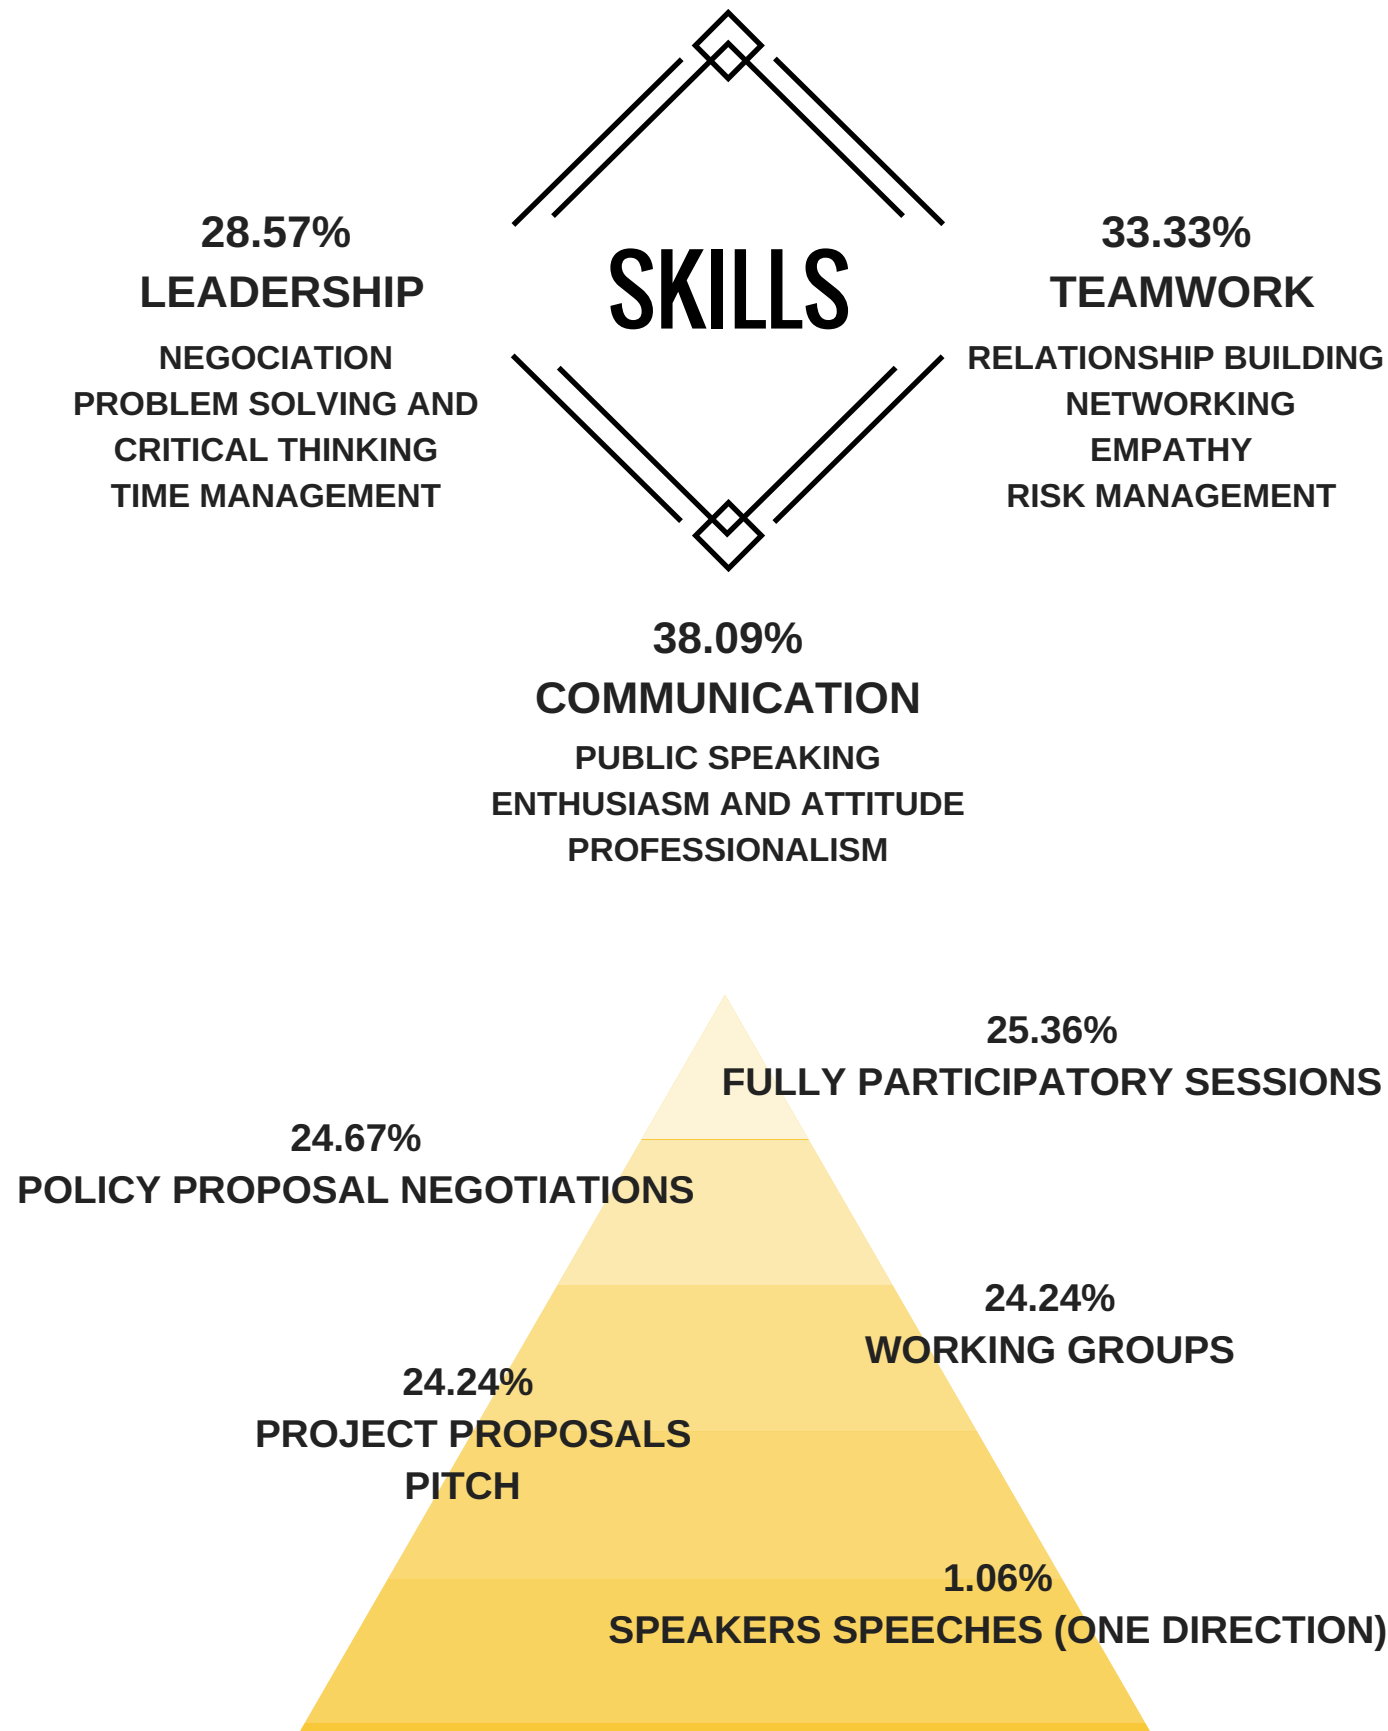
SKILLS

28.57%
LEADERSHIP

NEGOCIATION
PROBLEM SOLVING AND CRITICAL THINKING
TIME MANAGEMENT

33.33%
TEAMWORK

RELATIONSHIP BUILDING
NETWORKING
EMPATHY
RISK MANAGEMENT

38.09%
COMMUNICATION

PUBLIC SPEAKING
ENTHUSIASM AND ATTITUDE
PROFESSIONALISM

25.36%
FULLY PARTICIPATORY SESSIONS

24.67%
POLICY PROPOSAL NEGOTIATIONS

24.24%
WORKING GROUPS

24.24%
PROJECT PROPOSALS PITCH

1.06%
SPEAKERS SPEECHES (ONE DIRECTION)